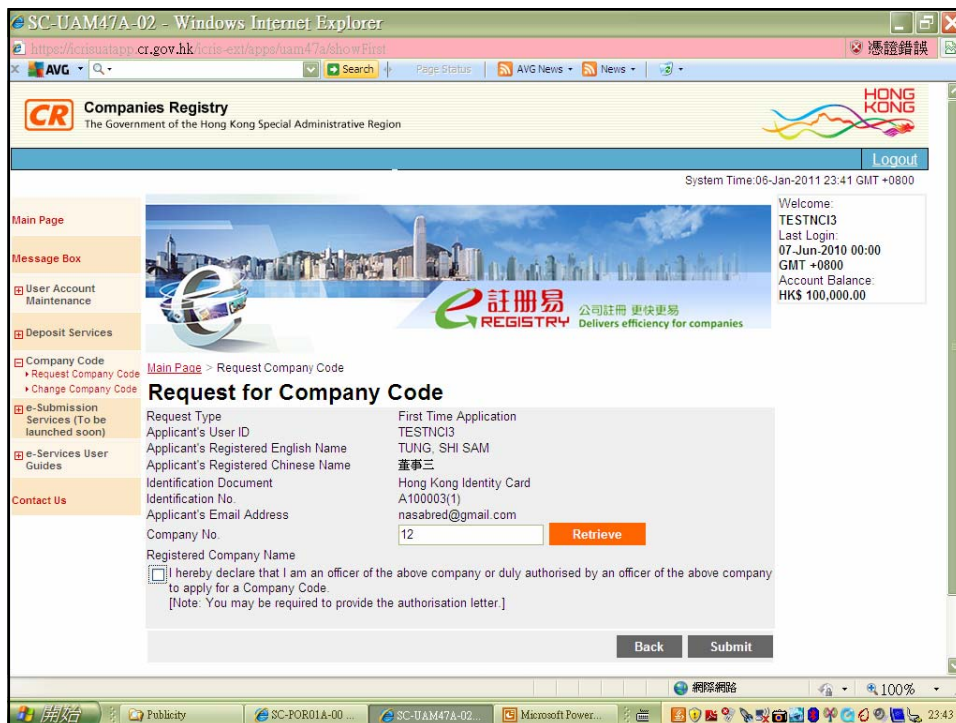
SC-UAM47A-02 - Windows Internet Explorer

https://icrisuatapp.cr.gov.hk/icris-ext/apps/uam47a/showFirst

憑證錯誤

AVG Search Page Status AVG News News

CR Companies Registry
The Government of the Hong Kong Special Administrative Region

HONG KONG

Logout

System Time:06-Jan-2011 23:41 GMT +0800

Main Page
Message Box
User Account Maintenance
Deposit Services
Company Code
Request Company Code
Change Company Code
e-Submission Services (To be launched soon)
e-Services User Guides
Contact Us

註冊易 REGISTRY 公司註冊 更快更易 Delivers efficiency for companies

Welcome:
TESTNCI3
Last Login:
07-Jun-2010 00:00 GMT +0800
Account Balance:
HK$ 100,000.00

Main Page > Request Company Code

Request for Company Code

| Request Type | First Time Application |
|---|---|
| Applicant's User ID | TESTNCI3 |
| Applicant's Registered English Name | TUNG, SHI SAM |
| Applicant's Registered Chinese Name | 董事三 |
| Identification Document | Hong Kong Identity Card |
| Identification No. | A100003(1) |
| Applicant's Email Address | nasabred@gmail.com |
| Company No. | 12 Retrieve |
| Registered Company Name | |

I hereby declare that I am an officer of the above company or duly authorised by an officer of the above company to apply for a Company Code.
[Note: You may be required to provide the authorisation letter.]

Back Submit

網際網路 100%

開始 Publicity SC-POR01A-00 ... SC-UAM47A-02... Microsoft Power... 23:43